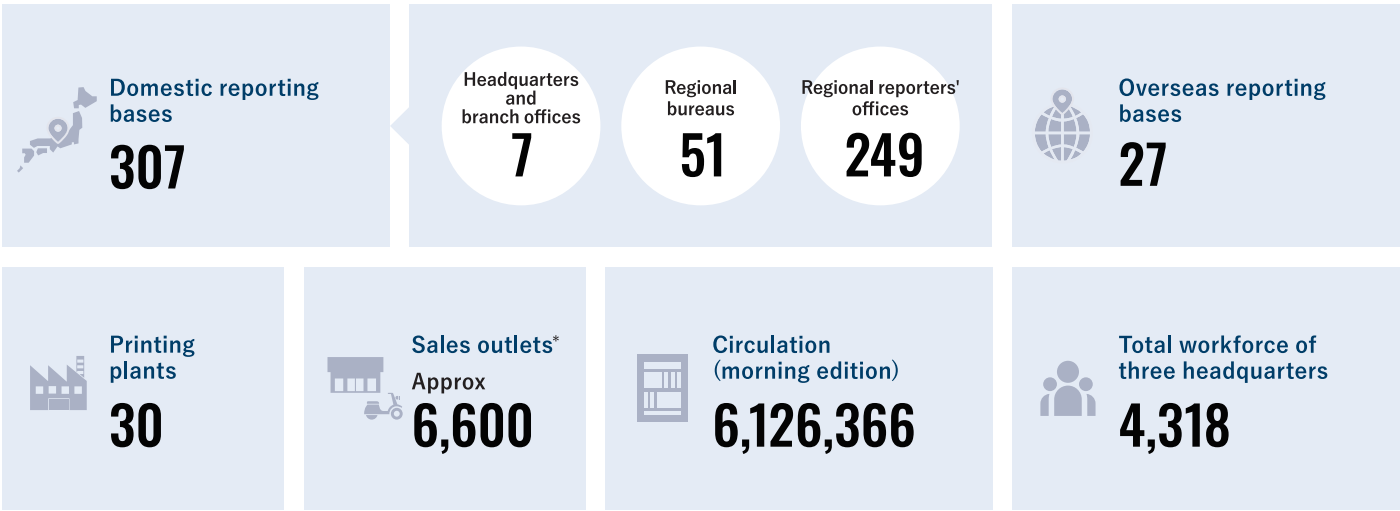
Domestic reporting bases
307

Headquarters and branch offices
7

Regional bureaus
51

Regional reporters' offices
249

Overseas reporting bases
27

Printing plants
30

Sales outlets*
Approx
6,600

Circulation (morning edition)
6,126,366

Total workforce of three headquarters
4,318